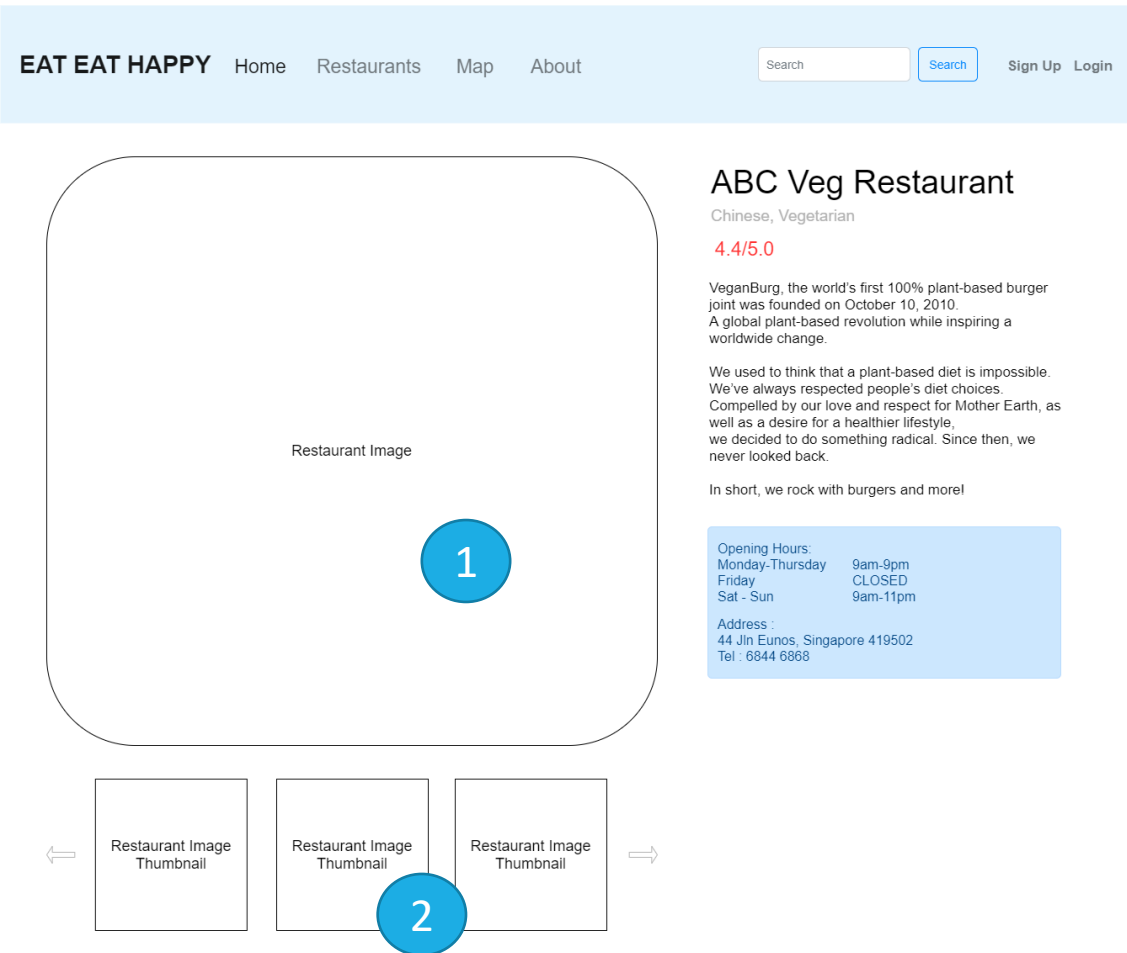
EAT EAT HAPPY Home Restaurants Map About

Search Search Sign Up Login

Restaurant Image

1

ABC Veg Restaurant

Chinese, Vegetarian

4.4/5.0

VeganBurg, the world's first 100% plant-based burger joint was founded on October 10, 2010.
A global plant-based revolution while inspiring a worldwide change.

We used to think that a plant-based diet is impossible. We've always respected people's diet choices. Compelled by our love and respect for Mother Earth, as well as a desire for a healthier lifestyle,
we decided to do something radical. Since then, we never looked back.

In short, we rock with burgers and more!

Opening Hours:
Monday-Thursday 9am-9pm
Friday CLOSED
Sat - Sun 9am-11pm

Address :
44 Jln Eunos, Singapore 419502
Tel : 6844 6868

Restaurant Image Thumbnail

Restaurant Image Thumbnail

Restaurant Image Thumbnail

2